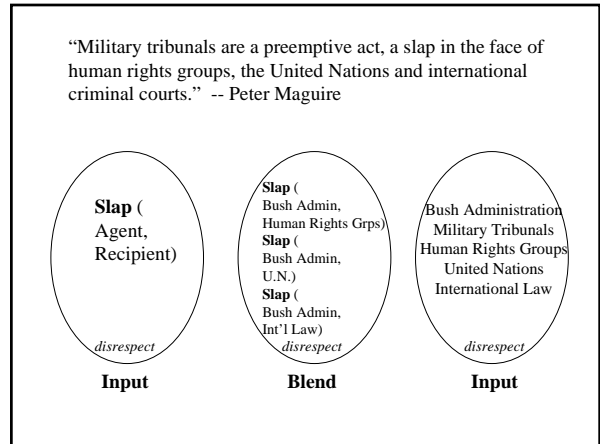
"Military tribunals are a preemptive act, a slap in the face of human rights groups, the United Nations and international criminal courts." -- Peter Maguire

**Slap** ( Agent, Recipient)

disrespect

**Input**

**Slap** ( Bush Admin, Human Rights Grps)
**Slap** ( Bush Admin, U.N.)
**Slap** ( Bush Admin, Int'l Law)

disrespect

**Blend**

Bush Administration
Military Tribunals
Human Rights Groups
United Nations
International Law

disrespect

**Input**